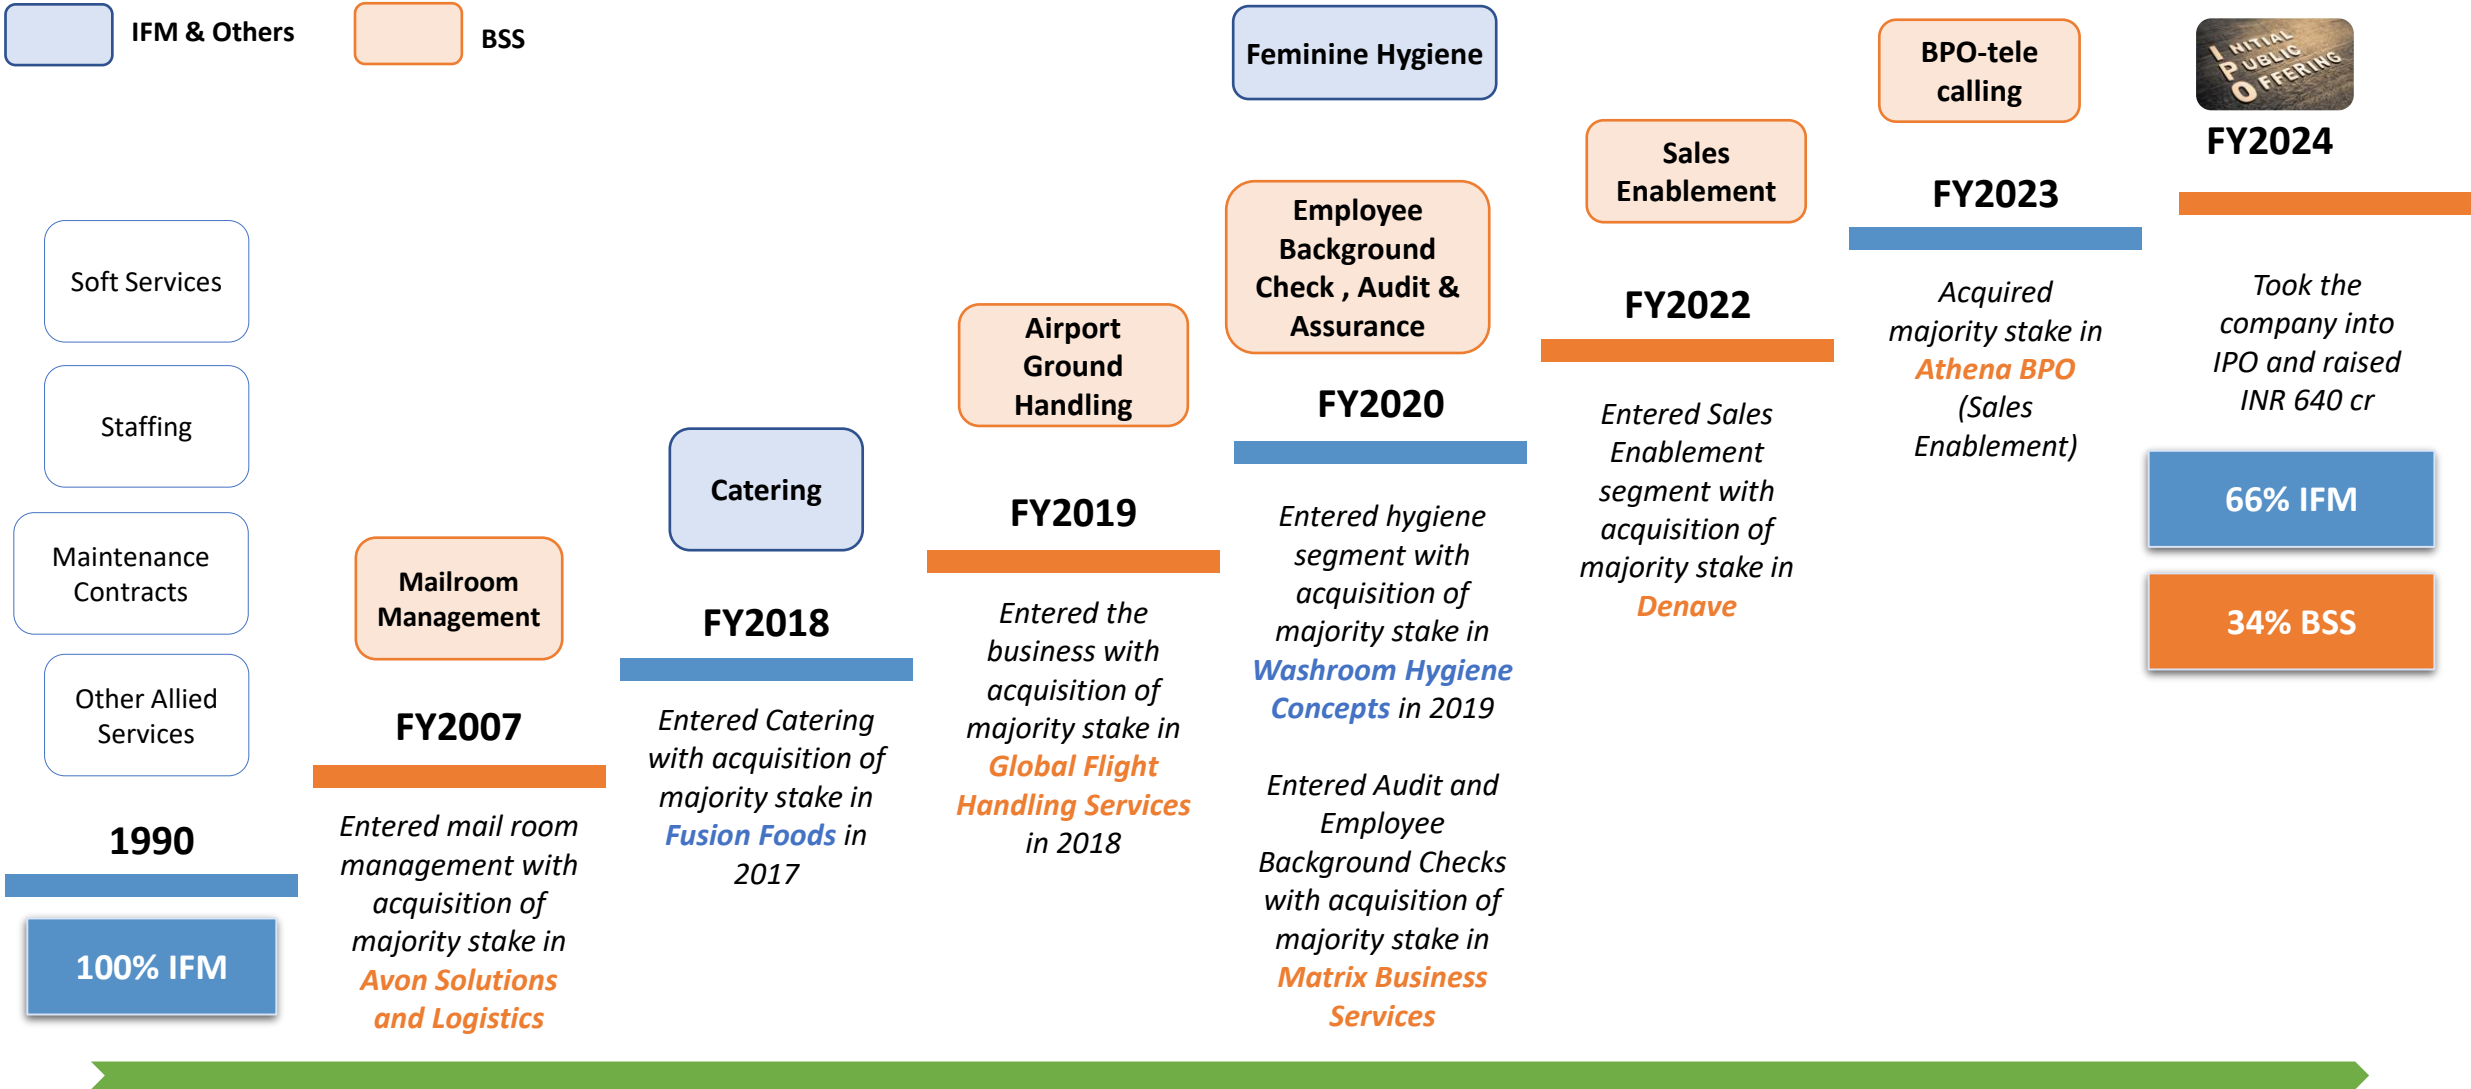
IFM & Others

BSS

Soft Services

Staffing

Maintenance Contracts

Other Allied Services

1990

100% IFM

Mailroom Management

FY2007

Entered mail room management with acquisition of majority stake in Avon Solutions and Logistics

Catering

FY2018

Entered Catering with acquisition of majority stake in Fusion Foods in 2017

Airport Ground Handling

FY2019

Entered the business with acquisition of majority stake in Global Flight Handling Services in 2018

Feminine Hygiene

Employee Background Check , Audit & Assurance

FY2020

Entered hygiene segment with acquisition of majority stake in Washroom Hygiene Concepts in 2019

Entered Audit and Employee Background Checks with acquisition of majority stake in Matrix Business Services

Sales Enablement

FY2022

Entered Sales Enablement segment with acquisition of majority stake in Denave

BPO-tele calling

FY2023

Acquired majority stake in Athena BPO (Sales Enablement)

INITIAL PUBLIC OFFERING

FY2024

Took the company into IPO and raised INR 640 cr

66% IFM

34% BSS